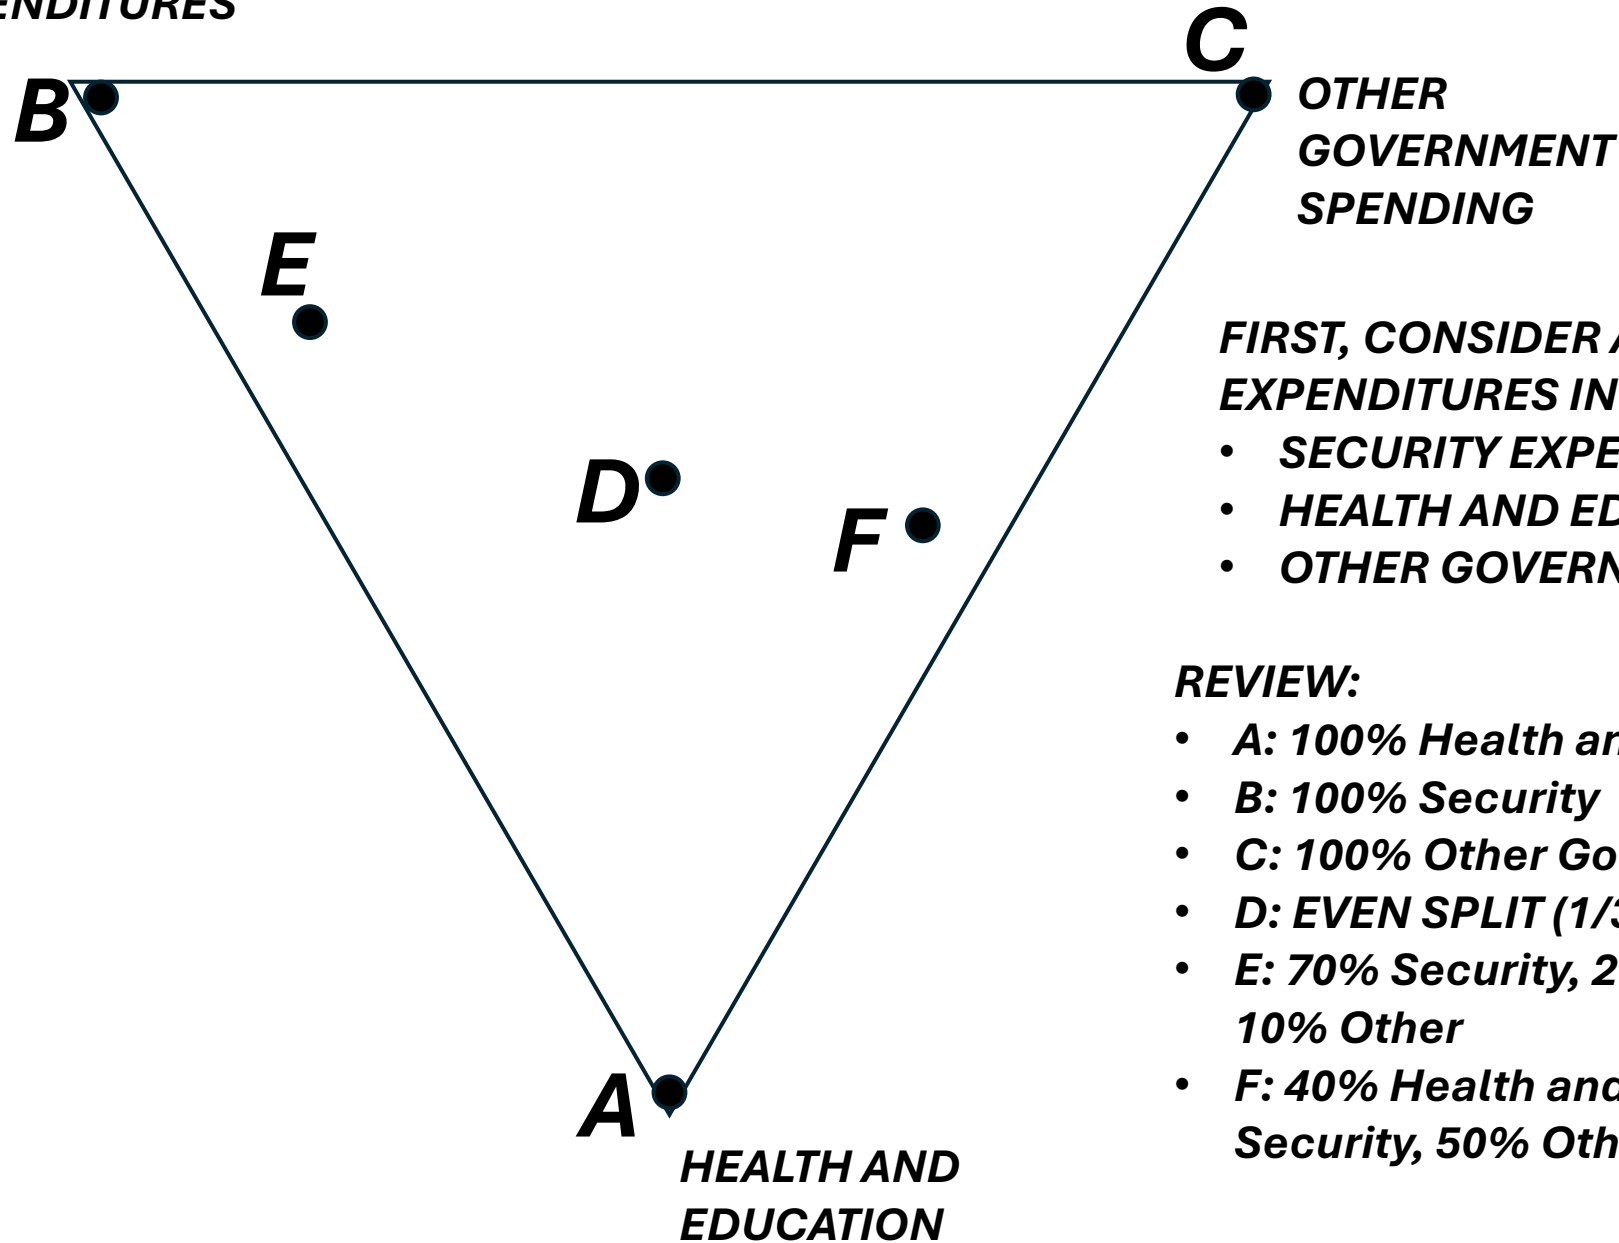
ENDITURES

C

B

OTHER GOVERNMENT SPENDING

E

FIRST, CONSIDER A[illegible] EXPENDITURES IN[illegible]
• SECURITY EXPE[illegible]
• HEALTH AND ED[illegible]
• OTHER GOVERN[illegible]

D

F

REVIEW:
• A: 100% Health an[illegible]
• B: 100% Security
• C: 100% Other Go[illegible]
• D: EVEN SPLIT (1/3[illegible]
• E: 70% Security, 2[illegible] 10% Other
• F: 40% Health and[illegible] Security, 50% Oth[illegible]

A

HEALTH AND EDUCATION